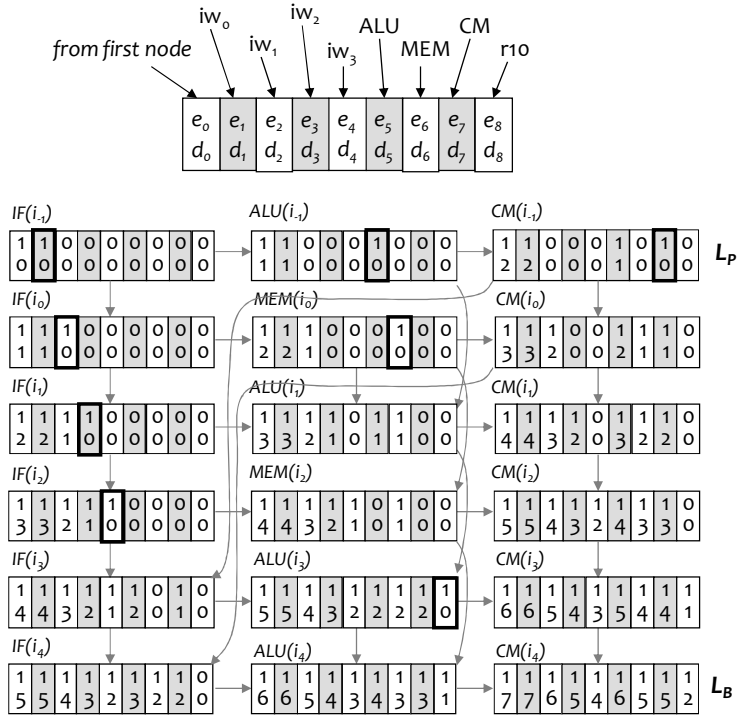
from first node
$iw_0$ $iw_1$ $iw_2$ $iw_3$ ALU MEM CM r10

| $e_0$ | $e_1$ | $e_2$ | $e_3$ | $e_4$ | $e_5$ | $e_6$ | $e_7$ | $e_8$ |
|---|---|---|---|---|---|---|---|---|
| $d_0$ | $d_1$ | $d_2$ | $d_3$ | $d_4$ | $d_5$ | $d_6$ | $d_7$ | $d_8$ |

$IF(i_{-1})$
| 1 | 1 | 0 | 0 | 0 | 0 | 0 | 0 | 0 |
|---|---|---|---|---|---|---|---|---|
| 0 | 0 | 0 | 0 | 0 | 0 | 0 | 0 | 0 |

$ALU(i_{-1})$
| 1 | 1 | 0 | 0 | 0 | 1 | 0 | 0 | 0 |
|---|---|---|---|---|---|---|---|---|
| 1 | 1 | 0 | 0 | 0 | 0 | 0 | 0 | 0 |

$CM(i_{-1})$
| 1 | 1 | 0 | 0 | 0 | 1 | 0 | 1 | 0 |
|---|---|---|---|---|---|---|---|---|
| 2 | 2 | 0 | 0 | 0 | 1 | 0 | 0 | 0 |

$L_P$

$IF(i_0)$
| 1 | 1 | 1 | 0 | 0 | 0 | 0 | 0 | 0 |
|---|---|---|---|---|---|---|---|---|
| 1 | 1 | 0 | 0 | 0 | 0 | 0 | 0 | 0 |

$MEM(i_0)$
| 1 | 1 | 1 | 0 | 0 | 0 | 1 | 0 | 0 |
|---|---|---|---|---|---|---|---|---|
| 2 | 2 | 1 | 0 | 0 | 0 | 0 | 0 | 0 |

$CM(i_0)$
| 1 | 1 | 1 | 0 | 0 | 1 | 1 | 1 | 0 |
|---|---|---|---|---|---|---|---|---|
| 3 | 3 | 2 | 0 | 0 | 2 | 1 | 1 | 0 |

$IF(i_1)$
| 1 | 1 | 1 | 1 | 0 | 0 | 0 | 0 | 0 |
|---|---|---|---|---|---|---|---|---|
| 2 | 2 | 1 | 0 | 0 | 0 | 0 | 0 | 0 |

$ALU(i_1)$
| 1 | 1 | 1 | 1 | 0 | 1 | 1 | 0 | 0 |
|---|---|---|---|---|---|---|---|---|
| 3 | 3 | 2 | 1 | 0 | 1 | 1 | 0 | 0 |

$CM(i_1)$
| 1 | 1 | 1 | 1 | 0 | 1 | 1 | 1 | 0 |
|---|---|---|---|---|---|---|---|---|
| 4 | 4 | 3 | 2 | 0 | 3 | 2 | 2 | 0 |

$IF(i_2)$
| 1 | 1 | 1 | 1 | 1 | 0 | 0 | 0 | 0 |
|---|---|---|---|---|---|---|---|---|
| 3 | 3 | 2 | 1 | 0 | 0 | 0 | 0 | 0 |

$MEM(i_2)$
| 1 | 1 | 1 | 1 | 1 | 0 | 1 | 0 | 0 |
|---|---|---|---|---|---|---|---|---|
| 4 | 4 | 3 | 2 | 1 | 0 | 1 | 0 | 0 |

$CM(i_2)$
| 1 | 1 | 1 | 1 | 1 | 1 | 1 | 1 | 0 |
|---|---|---|---|---|---|---|---|---|
| 5 | 5 | 4 | 3 | 2 | 4 | 3 | 3 | 0 |

$IF(i_3)$
| 1 | 1 | 1 | 1 | 1 | 1 | 0 | 1 | 0 |
|---|---|---|---|---|---|---|---|---|
| 4 | 4 | 3 | 2 | 1 | 2 | 0 | 1 | 0 |

$ALU(i_3)$
| 1 | 1 | 1 | 1 | 1 | 1 | 1 | 1 | 1 |
|---|---|---|---|---|---|---|---|---|
| 5 | 5 | 4 | 3 | 2 | 2 | 2 | 2 | 0 |

$CM(i_3)$
| 1 | 1 | 1 | 1 | 1 | 1 | 1 | 1 | 1 |
|---|---|---|---|---|---|---|---|---|
| 6 | 6 | 5 | 4 | 3 | 5 | 4 | 4 | 1 |

$IF(i_4)$
| 1 | 1 | 1 | 1 | 1 | 1 | 1 | 1 | 0 |
|---|---|---|---|---|---|---|---|---|
| 5 | 5 | 4 | 3 | 2 | 3 | 2 | 2 | 0 |

$ALU(i_4)$
| 1 | 1 | 1 | 1 | 1 | 1 | 1 | 1 | 1 |
|---|---|---|---|---|---|---|---|---|
| 6 | 6 | 5 | 4 | 3 | 4 | 3 | 3 | 1 |

$CM(i_4)$
| 1 | 1 | 1 | 1 | 1 | 1 | 1 | 1 | 1 |
|---|---|---|---|---|---|---|---|---|
| 7 | 7 | 6 | 5 | 4 | 6 | 5 | 5 | 2 |

$L_B$